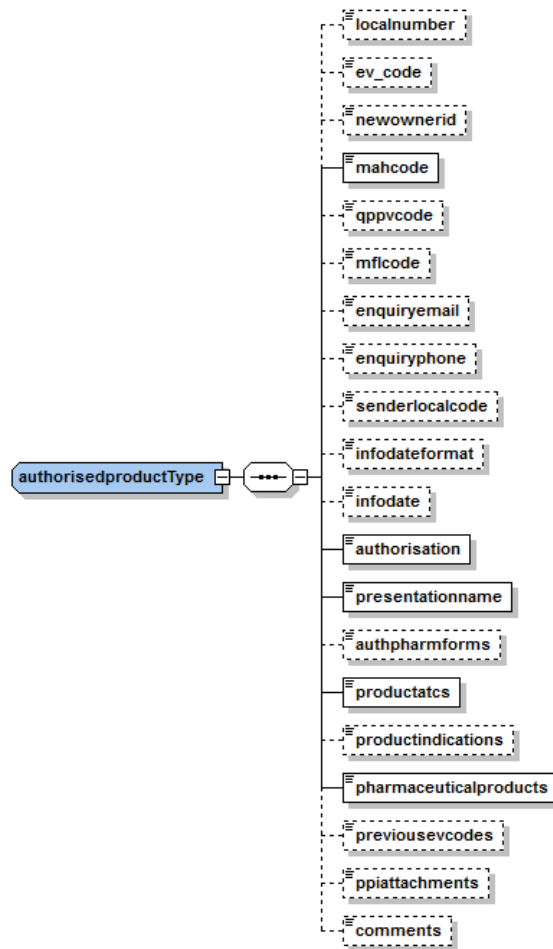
authorisedproductType

localnumber

ev_code

newownerid

mahcode

qppvcode

mflcode

enquiryemail

enquiryphone

senderlocalcode

infodateformat

infodate

authorisation

presentationname

authpharmforms

productatcs

productindications

pharmaceuticalproducts

previousevcodes

ppiattachments

comments